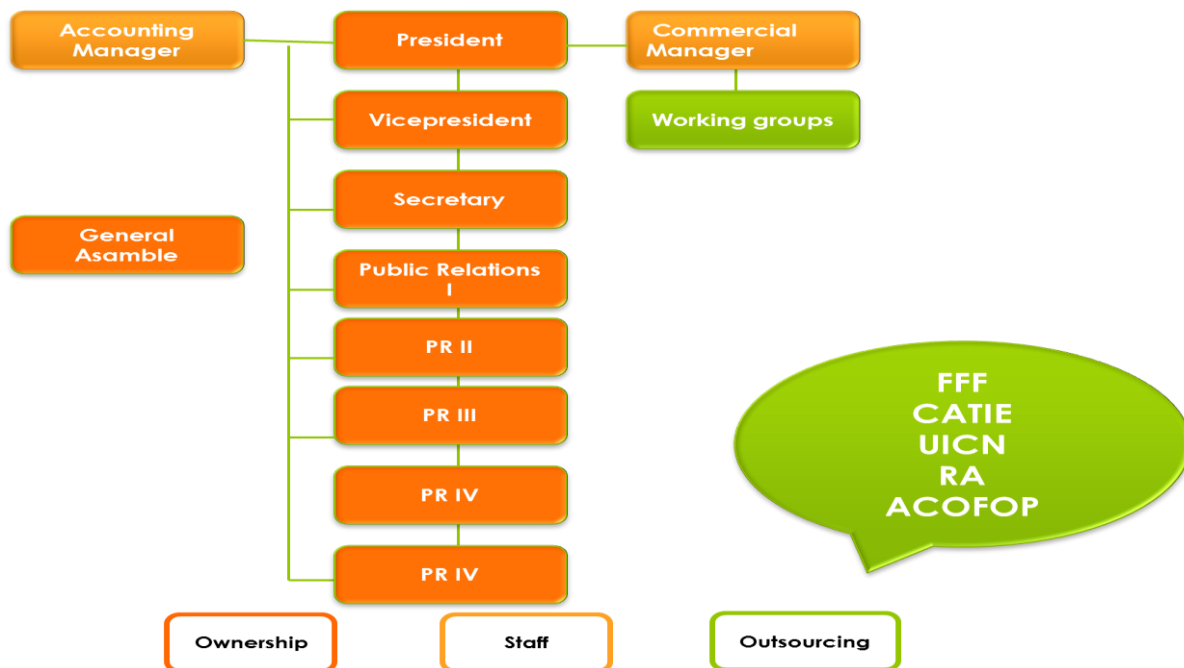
Accounting Manager

President

Commercial Manager

Vicepresident

Working groups

Secretary

General Asamble

Public Relations I

PR II

PR III

PR IV

PR IV

FFF
CATIE
UICN
RA
ACOFOP

Ownership

Staff

Outsourcing